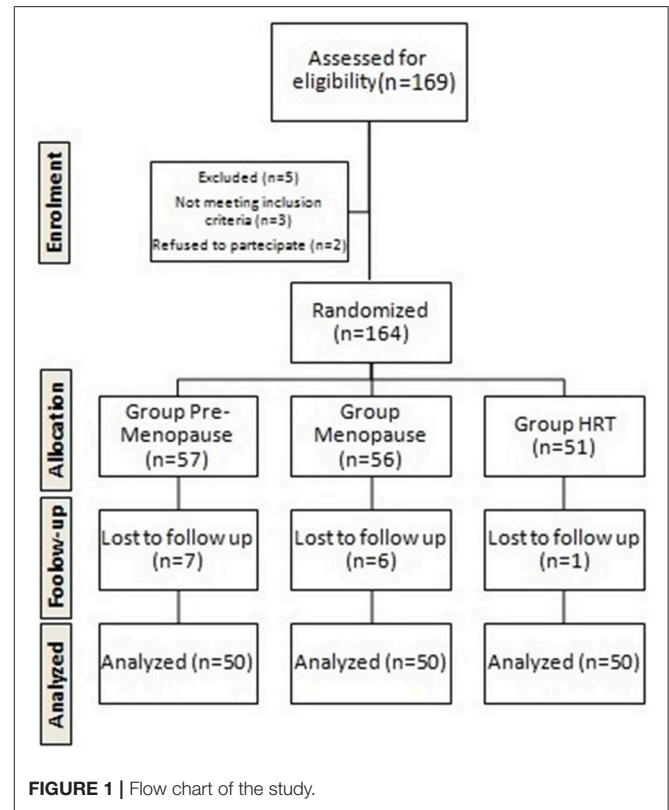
Enrolment

Assessed for eligibility(n=169)

Excluded (n=5)
Not meeting inclusion criteria (n=3)
Refused to partecipate (n=2)

Randomized (n=164)

Allocation

Group Pre-Menopause (n=57)

Group Menopause (n=56)

Group HRT (n=51)

Foolow-up

Lost to follow up (n=7)

Lost to follow up (n=6)

Lost to follow up (n=1)

Analyzed

Analyzed (n=50)

Analyzed (n=50)

Analyzed (n=50)

FIGURE 1 | Flow chart of the study.